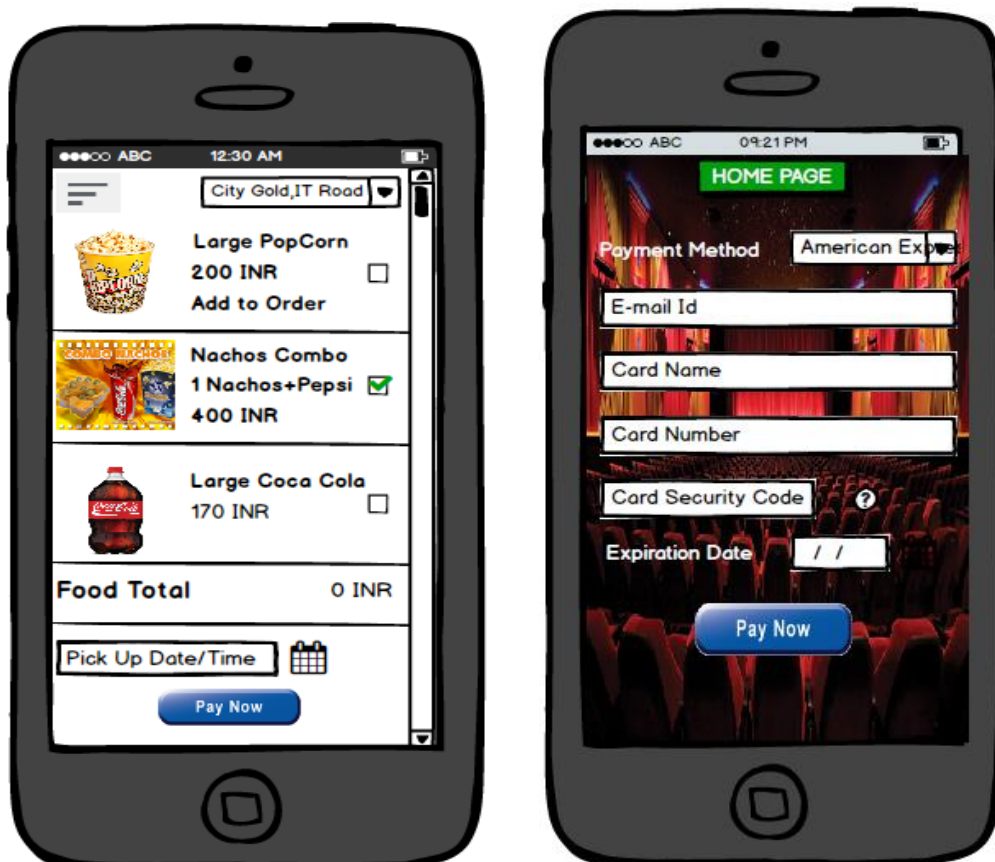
●●●○○ ABC 12:30 AM

City Gold,IT Road

Large PopCorn
200 INR
Add to Order

COMBO NACHOS

Nachos Combo
1 Nachos+Pepsi
400 INR

Large Coca Cola
170 INR

Food Total 0 INR

Pick Up Date/Time

Pay Now

●●●○○ ABC 09:21 PM

HOME PAGE

Payment Method American Expre

E-mail Id

Card Name

Card Number

Card Security Code ?

Expiration Date / /

Pay Now